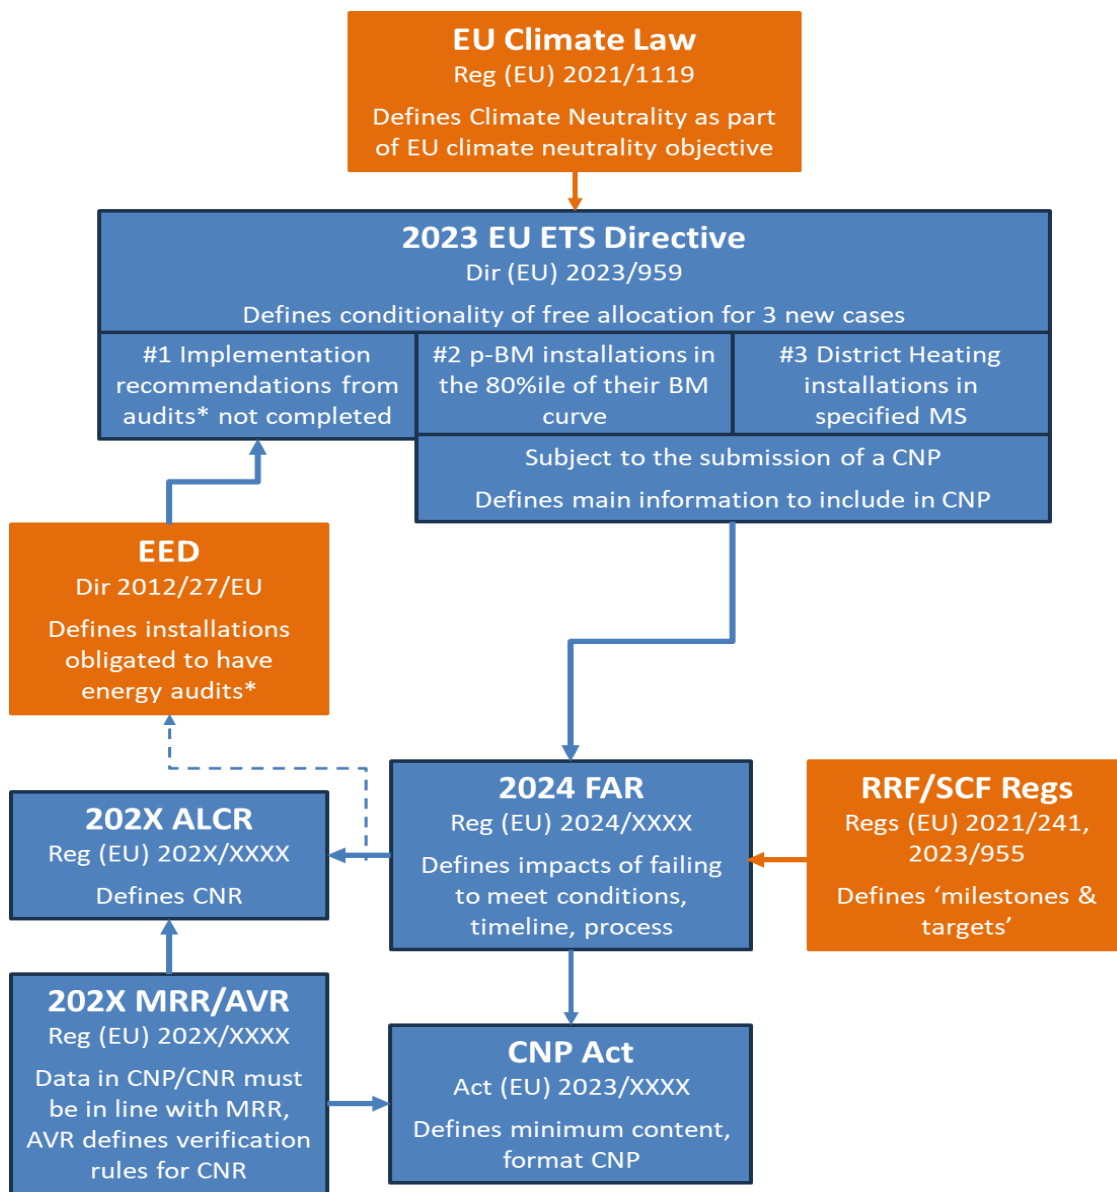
EU Climate Law
Reg (EU) 2021/1119
Defines Climate Neutrality as part of EU climate neutrality objective

2023 EU ETS Directive
Dir (EU) 2023/959
Defines conditionality of free allocation for 3 new cases

#1 Implementation recommendations from audits* not completed

#2 p-BM installations in the 80%ile of their BM curve

#3 District Heating installations in specified MS

Subject to the submission of a CNP
Defines main information to include in CNP

EED
Dir 2012/27/EU
Defines installations obligated to have energy audits*

2024 FAR
Reg (EU) 2024/XXXX
Defines impacts of failing to meet conditions, timeline, process

RRF/SCF Regs
Regs (EU) 2021/241, 2023/955
Defines 'milestones & targets'

202X ALCR
Reg (EU) 202X/XXXX
Defines CNR

202X MRR/AVR
Reg (EU) 202X/XXXX
Data in CNP/CNR must be in line with MRR, AVR defines verification rules for CNR

CNP Act
Act (EU) 2023/XXXX
Defines minimum content, format CNP